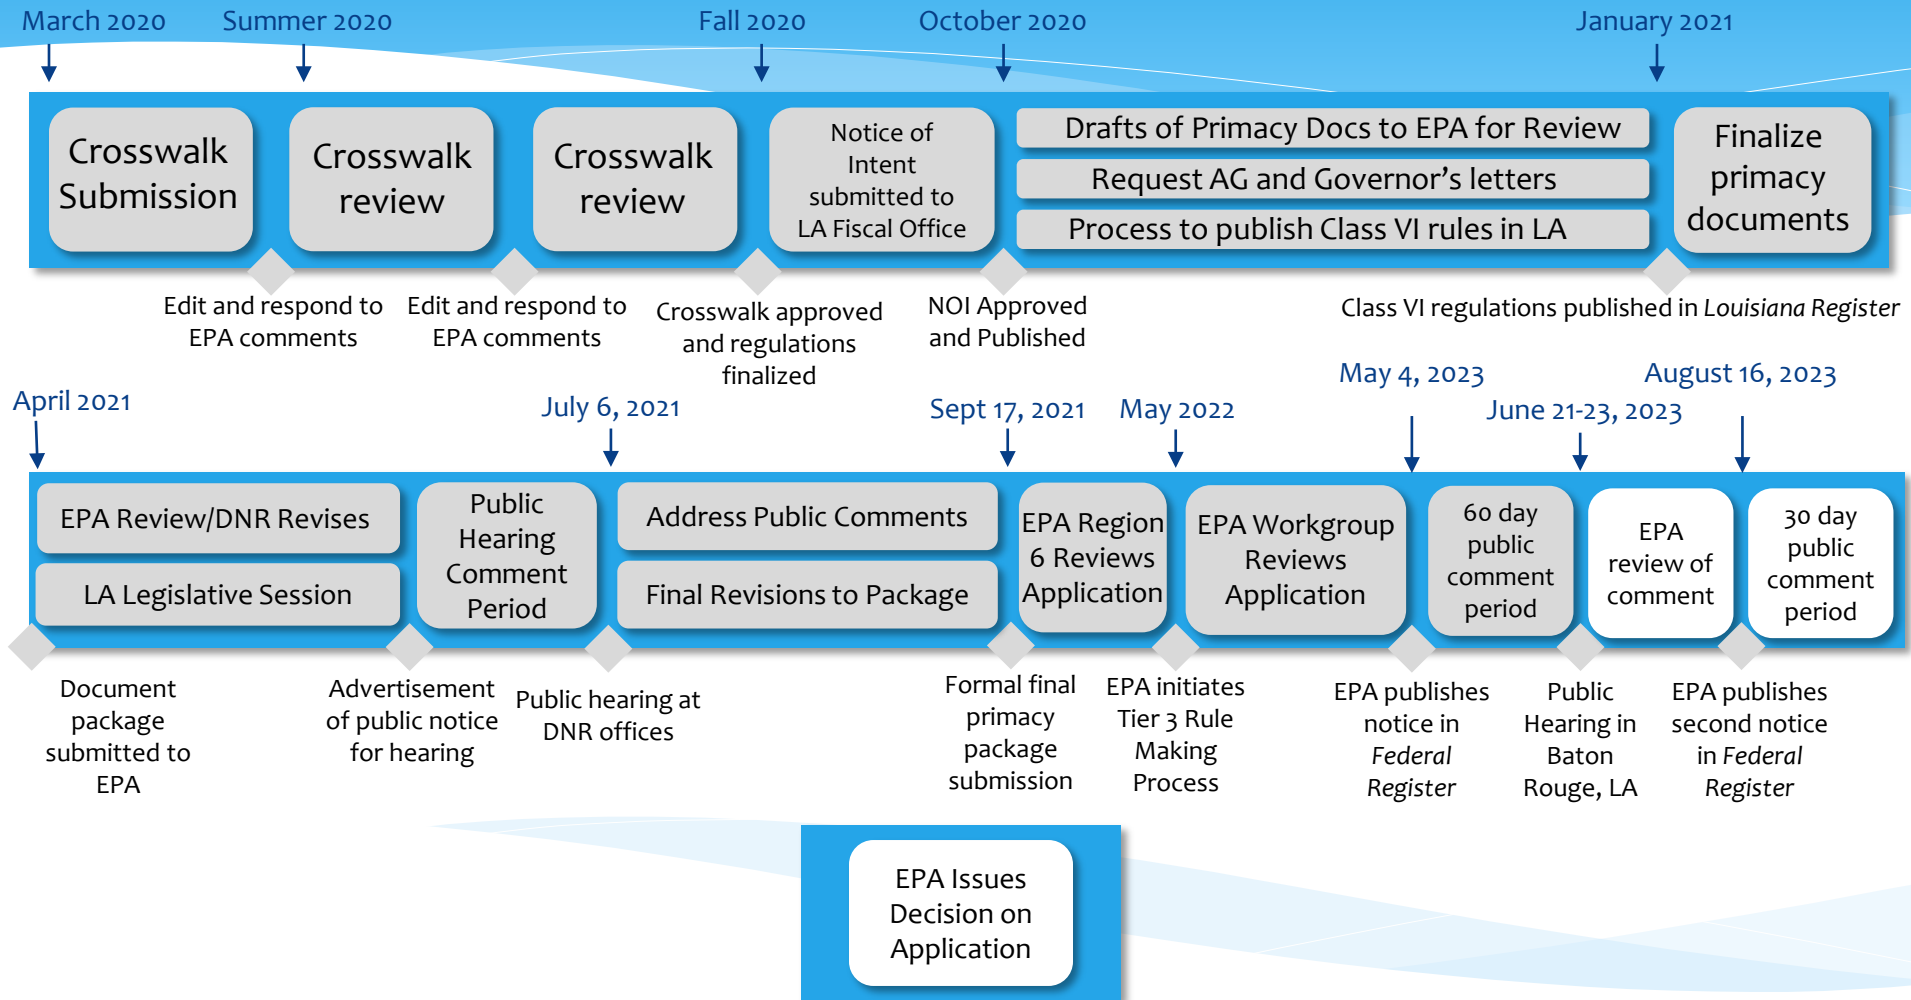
March 2020 Summer 2020 Fall 2020 October 2020 January 2021

Crosswalk Submission

Crosswalk review

Crosswalk review

Notice of Intent submitted to LA Fiscal Office

Drafts of Primacy Docs to EPA for Review

Request AG and Governor's letters

Process to publish Class VI rules in LA

Finalize primacy documents

Edit and respond to EPA comments

Edit and respond to EPA comments

Crosswalk approved and regulations finalized

NOI Approved and Published

Class VI regulations published in *Louisiana Register*

April 2021 July 6, 2021 Sept 17, 2021 May 2022 May 4, 2023 June 21-23, 2023 August 16, 2023

EPA Review/DNR Revises

LA Legislative Session

Public Hearing Comment Period

Address Public Comments

Final Revisions to Package

EPA Region 6 Reviews Application

EPA Workgroup Reviews Application

60 day public comment period

EPA review of comment

30 day public comment period

Document package submitted to EPA

Advertisement of public notice for hearing

Public hearing at DNR offices

Formal final primacy package submission

EPA initiates Tier 3 Rule Making Process

EPA publishes notice in *Federal Register*

Public Hearing in Baton Rouge, LA

EPA publishes second notice in *Federal Register*

EPA Issues Decision on Application